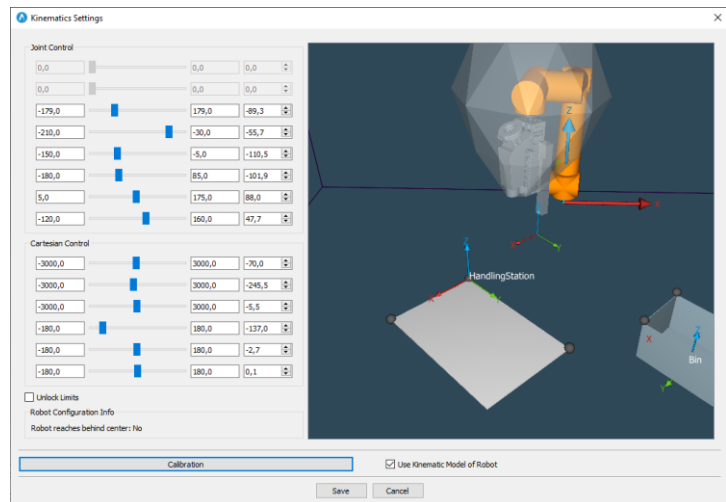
Kinematics Settings

Joint Control

| | | |
|---|---|---|
| 0,0 | 0,0 | 0,0 |
| 0,0 | 0,0 | 0,0 |
| -179,0 | 179,0 | -89,3 |
| -210,0 | -30,0 | -55,7 |
| -150,0 | -5,0 | -110,5 |
| -180,0 | 85,0 | -101,9 |
| 5,0 | 175,0 | 88,0 |
| -120,0 | 160,0 | 47,7 |

Cartesian Control

| | | |
|---|---|---|
| -3000,0 | 3000,0 | -70,0 |
| -3000,0 | 3000,0 | -245,5 |
| -3000,0 | 3000,0 | -5,5 |
| -180,0 | 180,0 | -137,0 |
| -180,0 | 180,0 | -2,7 |
| -180,0 | 180,0 | 0,1 |

Unlock Limits

Robot Configuration Info

Robot reaches behind center: No

Z
X
Z
X
Y
Z
HandlingStation
X
Y
X
Bin
Y

Calibration

Use Kinematic Model of Robot

Save

Cancel